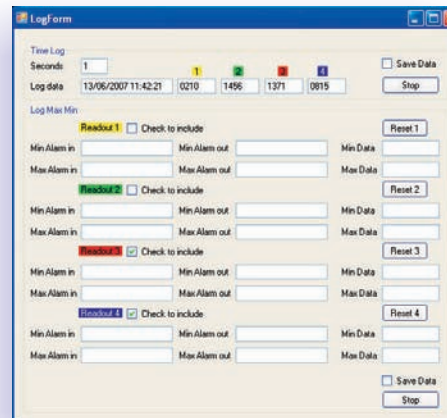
LogForm

Time Log
Seconds 1
Save Data
Log data 13/06/2007 11:42:21
1 0210
2 1456
3 1371
4 0815
Stop

Log Max Min
Readout 1 Check to include
Reset 1
Min Alarm in
Min Alarm out
Min Data
Max Alarm in
Max Alarm out
Max Data
Readout 2 Check to include
Reset 2
Min Alarm in
Min Alarm out
Min Data
Max Alarm in
Max Alarm out
Max Data
Readout 3 Check to include
Reset 3
Min Alarm in
Min Alarm out
Min Data
Max Alarm in
Max Alarm out
Max Data
Readout 4 Check to include
Reset 4
Min Alarm in
Min Alarm out
Min Data
Max Alarm in
Max Alarm out
Max Data
Save Data
Stop